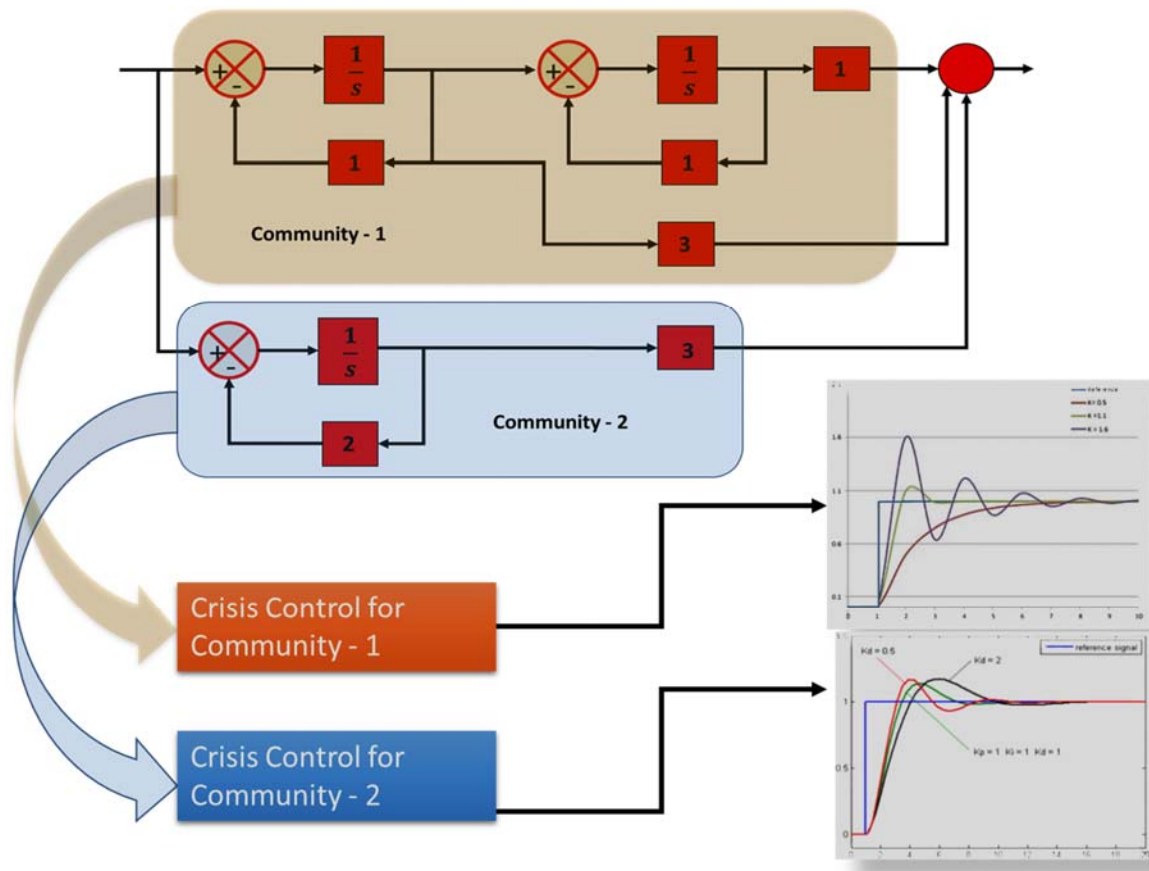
+
-
$\frac{1}{s}$
+
-
$\frac{1}{s}$
1
1
1
3
Community - 1

+
-
$\frac{1}{s}$
3
2
Community - 2

Crisis Control for Community - 1

Crisis Control for Community - 2

reference
K = 0.5
K = 1.1
K = 1.6
1.6
1.1
0.6
0.1
0 1 2 3 4 5 6 7 8 9 10

reference signal
Kd = 0.5
Kd = 2
Kp = 1 Ki = 1 Kd = 1
1
0.5
0
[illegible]